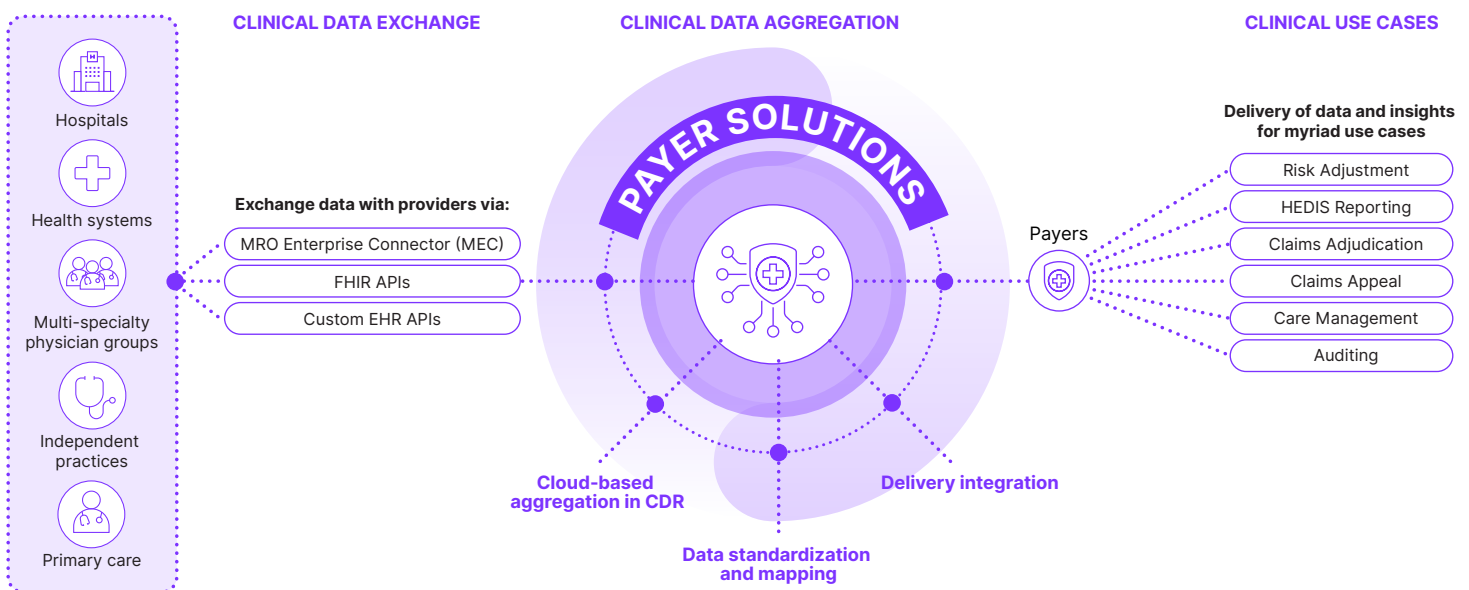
Hospitals

Health systems

Multi-specialty physician groups

Independent practices

Primary care

CLINICAL DATA EXCHANGE

Exchange data with providers via:

MRO Enterprise Connector (MEC)

FHIR APIs

Custom EHR APIs

CLINICAL DATA AGGREGATION

PAYER SOLUTIONS

Cloud-based aggregation in CDR

Data standardization and mapping

Delivery integration

CLINICAL USE CASES

Delivery of data and insights for myriad use cases

Payers

Risk Adjustment

HEDIS Reporting

Claims Adjudication

Claims Appeal

Care Management

Auditing